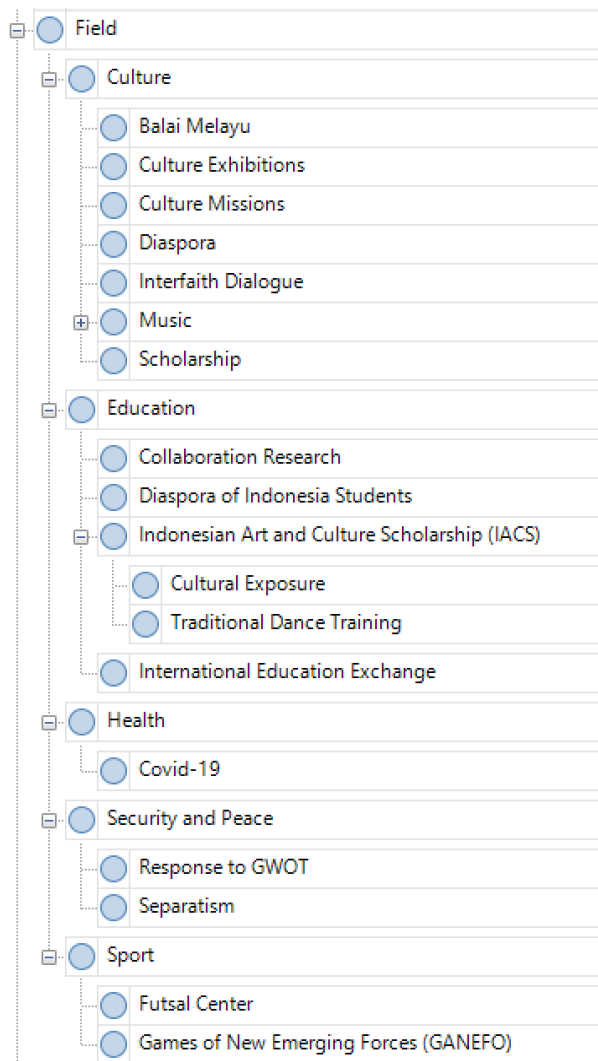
Field
Culture
Balai Melayu
Culture Exhibitions
Culture Missions
Diaspora
Interfaith Dialogue
Music
Scholarship
Education
Collaboration Research
Diaspora of Indonesia Students
Indonesian Art and Culture Scholarship (IACS)
Cultural Exposure
Traditional Dance Training
International Education Exchange
Health
Covid-19
Security and Peace
Response to GWOT
Separatism
Sport
Futsal Center
Games of New Emerging Forces (GANEFO)